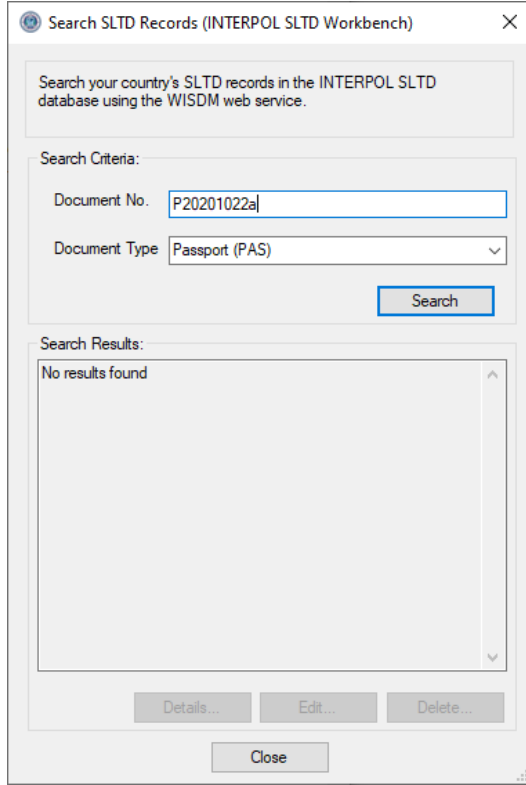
Search SLTD Records (INTERPOL SLTD Workbench)

Search your country's SLTD records in the INTERPOL SLTD database using the WISDM web service.

Search Criteria:

Document No. P20201022a

Document Type Passport (PAS)

Search

Search Results:

No results found

Details...

Edit...

Delete...

Close